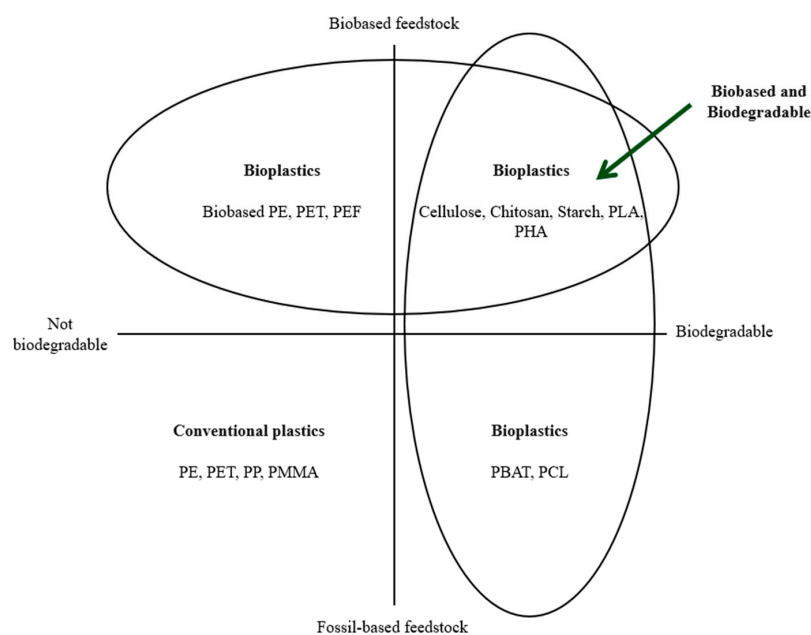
Biobased feedstock

Biobased and Biodegradable

Bioplastics

Biobased PE, PET, PEF

Bioplastics

Cellulose, Chitosan, Starch, PLA, PHA

Not biodegradable

Biodegradable

Conventional plastics

PE, PET, PP, PMMA

Bioplastics

PBAT, PCL

Fossil-based feedstock